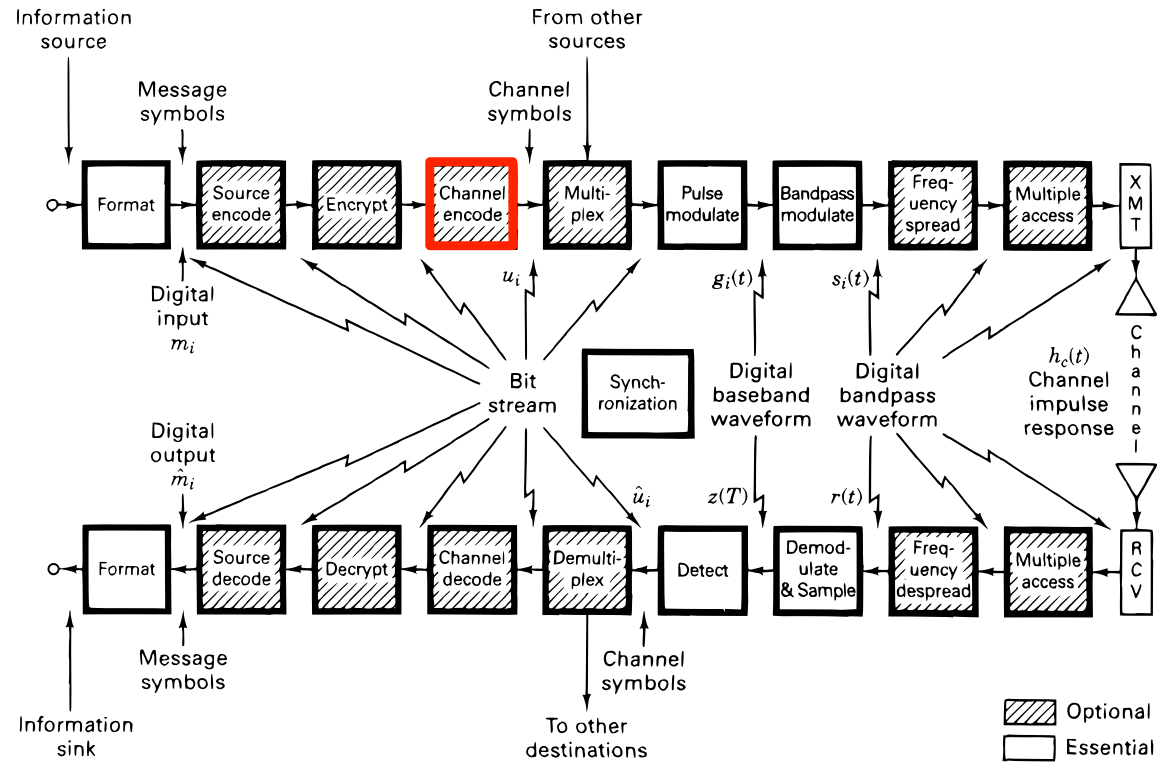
Information source

Message symbols

Channel symbols

From other sources

Format

Source encode

Encrypt

Channel encode

Multiplex

Pulse modulate

Bandpass modulate

Frequency spread

Multiple access

XMT

Digital input $m_i$

$u_i$

$g_i(t)$

$s_i(t)$

Channel

Bit stream

Synchronization

Digital baseband waveform

Digital bandpass waveform

$h_c(t)$ Channel impulse response

Digital output $\hat{m}_i$

$\hat{u}_i$

$z(T)$

$r(t)$

Format

Source decode

Decrypt

Channel decode

Demultiplex

Detect

Demodulate & Sample

Frequency despread

Multiple access

RCV

Message symbols

Channel symbols

Information sink

To other destinations

Optional

Essential